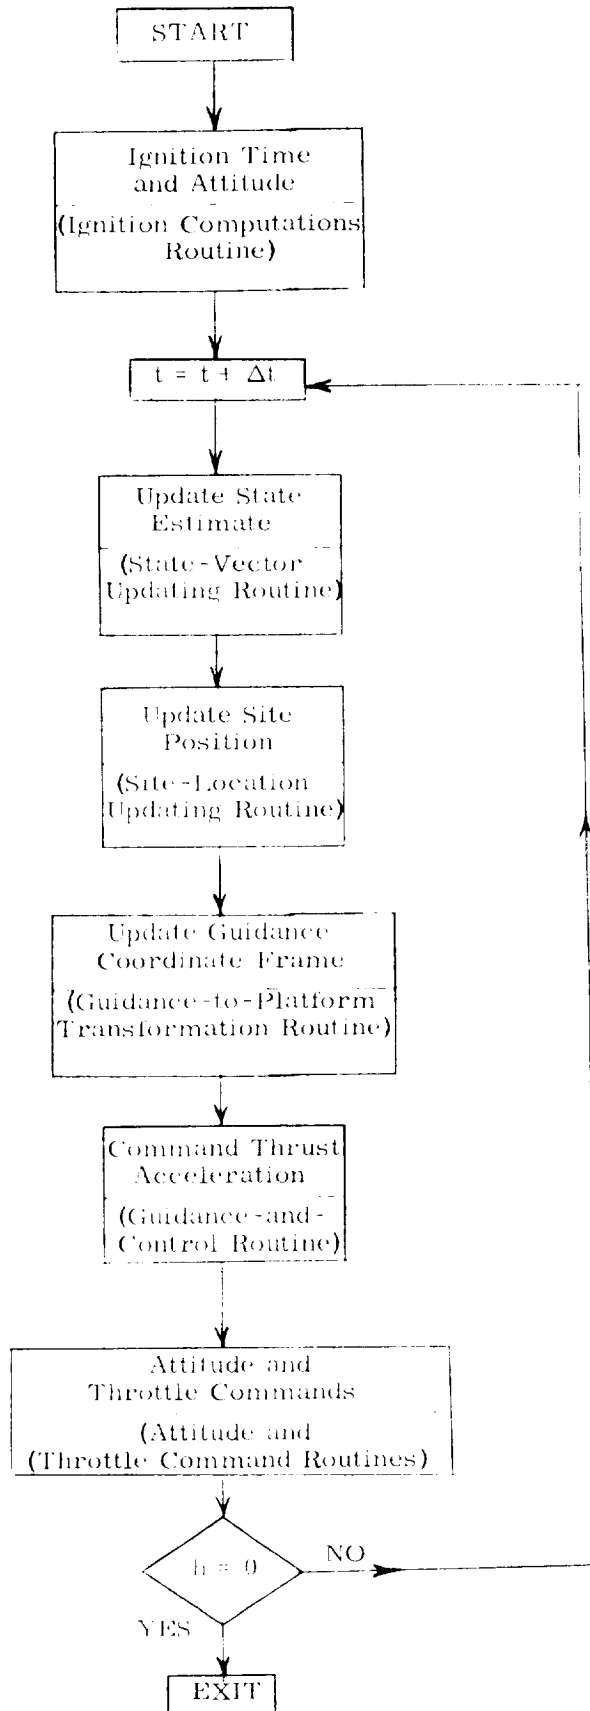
START

Ignition Time and Attitude

(Ignition Computations Routine)

$t = t + \Delta t$

Update State Estimate

(State-Vector Updating Routine)

Update Site Position

(Site-Location Updating Routine)

Update Guidance Coordinate Frame

(Guidance-to-Platform Transformation Routine)

Command Thrust Acceleration

(Guidance-and-Control Routine)

Attitude and Throttle Commands

(Attitude and (Throttle Command Routines)

$h = 0$

NO

YES

EXIT